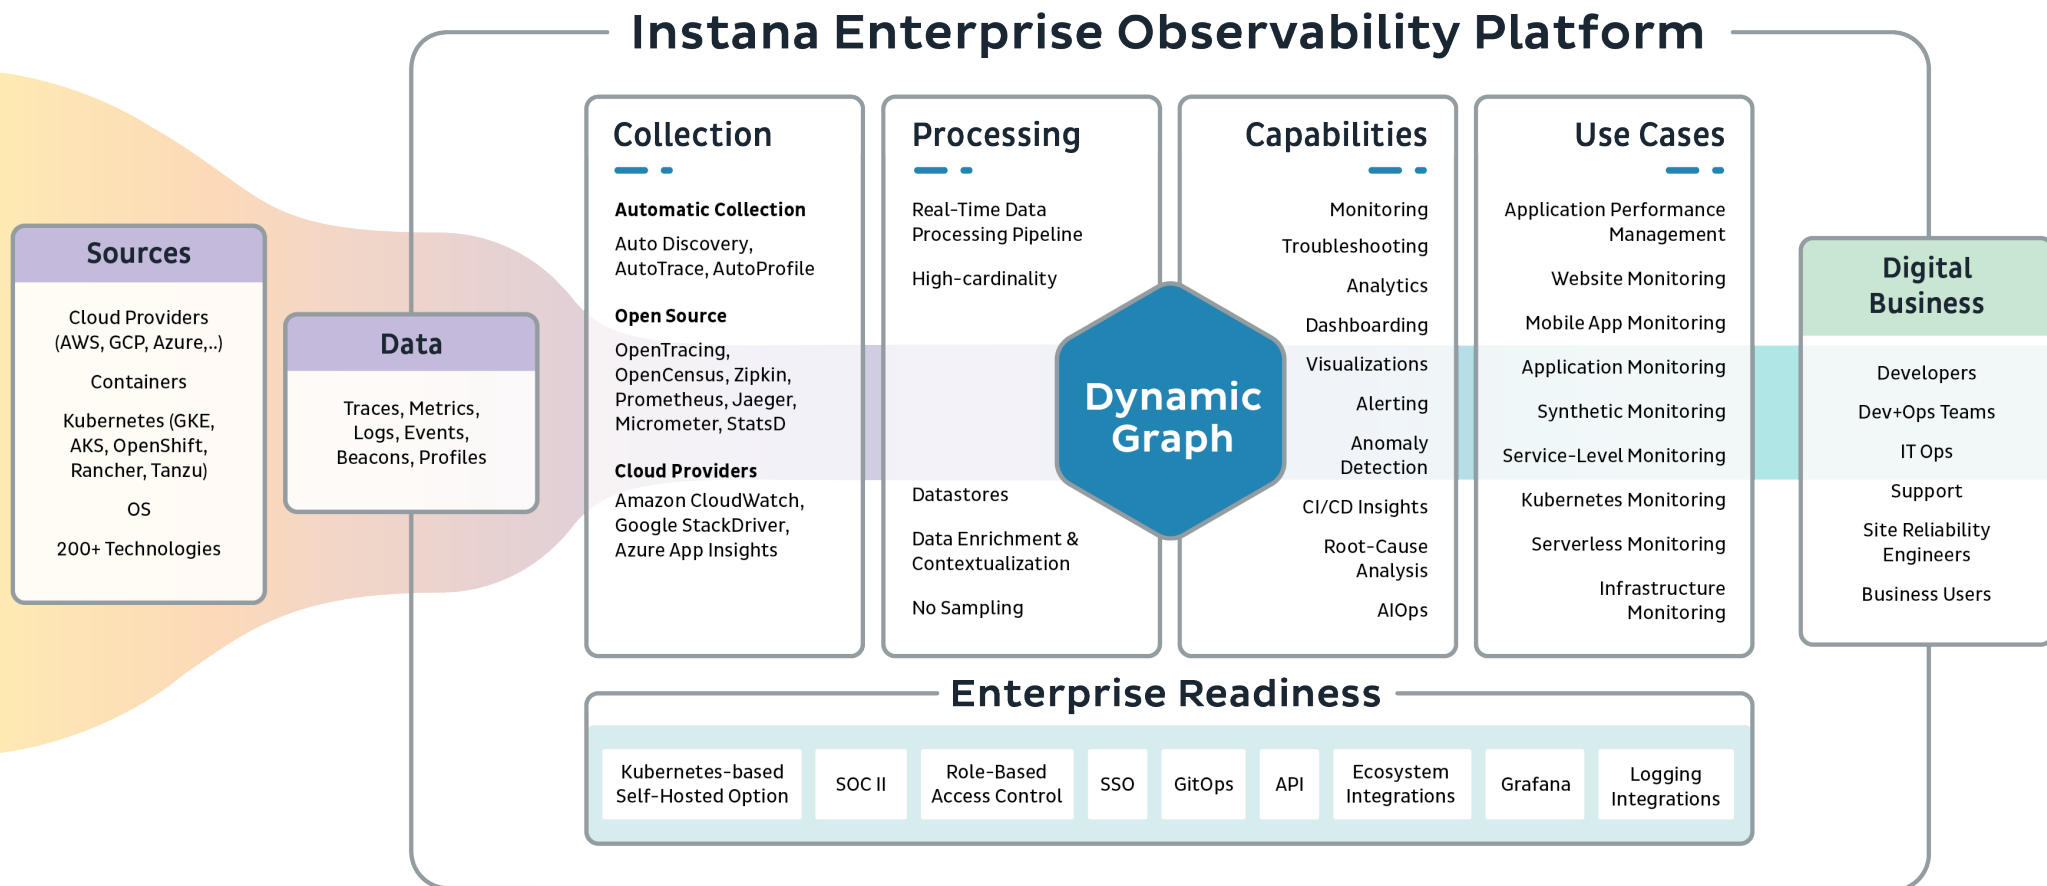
Instana Enterprise Observability Platform

Sources

Cloud Providers (AWS, GCP, Azure,..)

Containers

Kubernetes (GKE, AKS, OpenShift, Rancher, Tanzu)

OS

200+ Technologies

Data

Traces, Metrics, Logs, Events, Beacons, Profiles

Collection

Automatic Collection

Auto Discovery, AutoTrace, AutoProfile

Open Source

OpenTracing, OpenCensus, Zipkin, Prometheus, Jaeger, Micrometer, StatsD

Cloud Providers

Amazon CloudWatch, Google StackDriver, Azure App Insights

Processing

Real-Time Data Processing Pipeline

High-cardinality

Datastores

Data Enrichment & Contextualization

No Sampling

Dynamic Graph

Capabilities

Monitoring

Troubleshooting

Analytics

Dashboarding

Visualizations

Alerting

Anomaly Detection

CI/CD Insights

Root-Cause Analysis

AIOps

Use Cases

Application Performance Management

Website Monitoring

Mobile App Monitoring

Application Monitoring

Synthetic Monitoring

Service-Level Monitoring

Kubernetes Monitoring

Serverless Monitoring

Infrastructure Monitoring

Digital Business

Developers

Dev+Ops Teams

IT Ops

Support

Site Reliability Engineers

Business Users

Enterprise Readiness

| Kubernetes-based Self-Hosted Option | SOC II | Role-Based Access Control | SSO | GitOps | API | Ecosystem Integrations | Grafana | Logging Integrations |
|---|---|---|---|---|---|---|---|---|